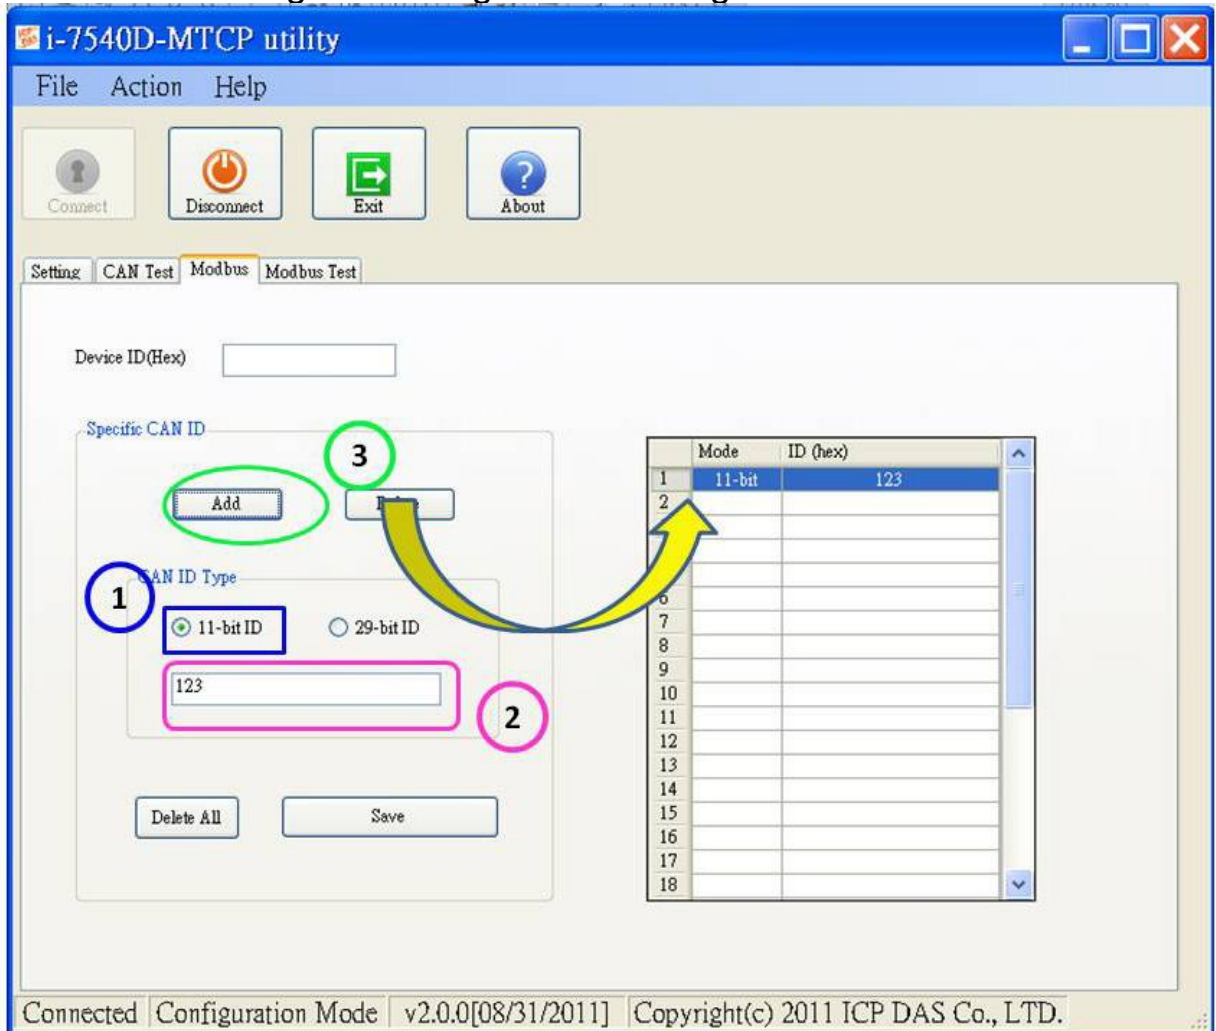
i-7540D-MTCP utility

File Action Help

Connect Disconnect Exit About

Setting CAN Test Modbus Modbus Test

Device ID(Hex)

Specific CAN ID

3

Add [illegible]

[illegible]AN ID Type

1

11-bit ID 29-bit ID

123

2

Delete All Save

| | Mode | ID (hex) |
|---|---|---|
| 1 | 11-bit | 123 |
| 2 | | |
| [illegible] | | |
| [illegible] | | |
| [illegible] | | |
| 6 | | |
| 7 | | |
| 8 | | |
| 9 | | |
| 10 | | |
| 11 | | |
| 12 | | |
| 13 | | |
| 14 | | |
| 15 | | |
| 16 | | |
| 17 | | |
| 18 | | |

Connected Configuration Mode v2.0.0[08/31/2011] Copyright(c) 2011 ICP DAS Co., LTD.